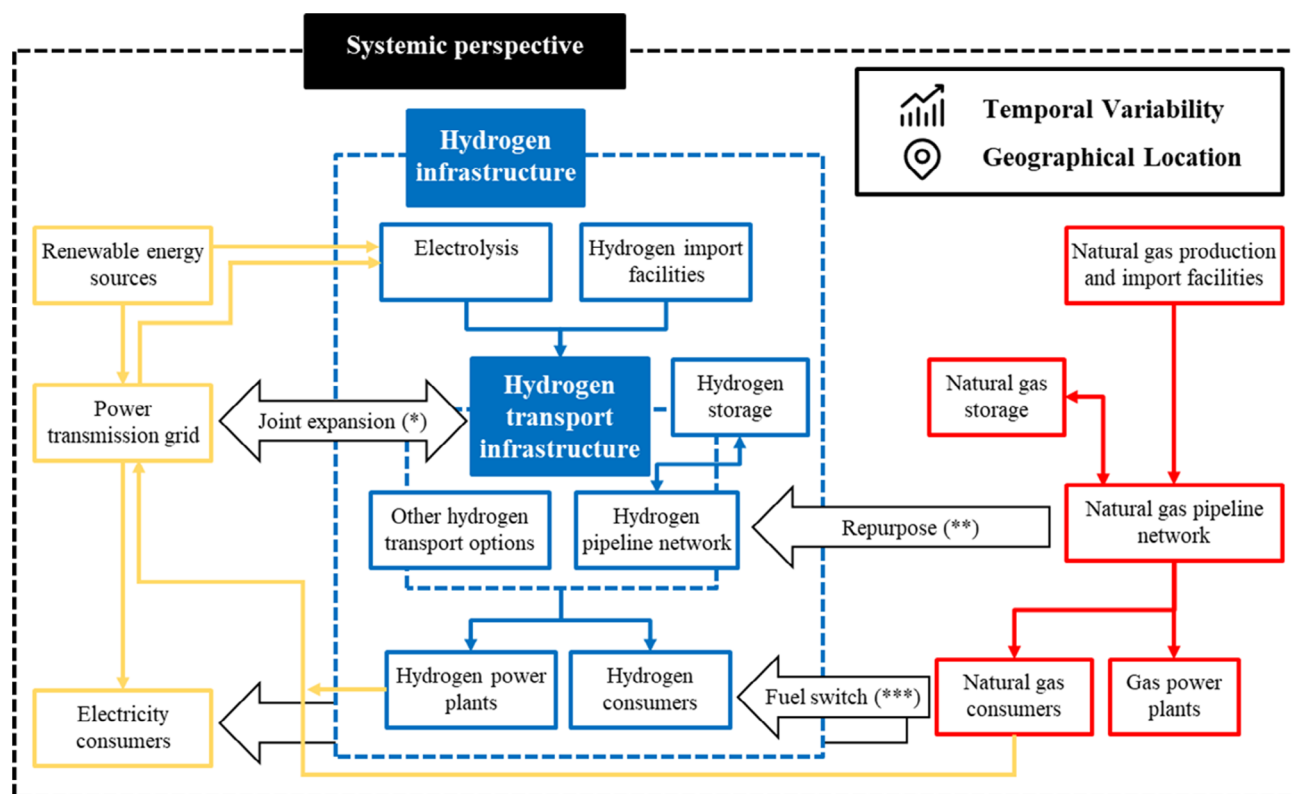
Systemic perspective

Temporal Variability
Geographical Location

Hydrogen infrastructure

Renewable energy sources

Electrolysis

Hydrogen import facilities

Natural gas production and import facilities

Hydrogen transport infrastructure

Hydrogen storage

Natural gas storage

Power transmission grid

Joint expansion (*)

Other hydrogen transport options

Hydrogen pipeline network

Repurpose (**)

Natural gas pipeline network

Hydrogen power plants

Hydrogen consumers

Fuel switch (***)

Natural gas consumers

Gas power plants

Electricity consumers